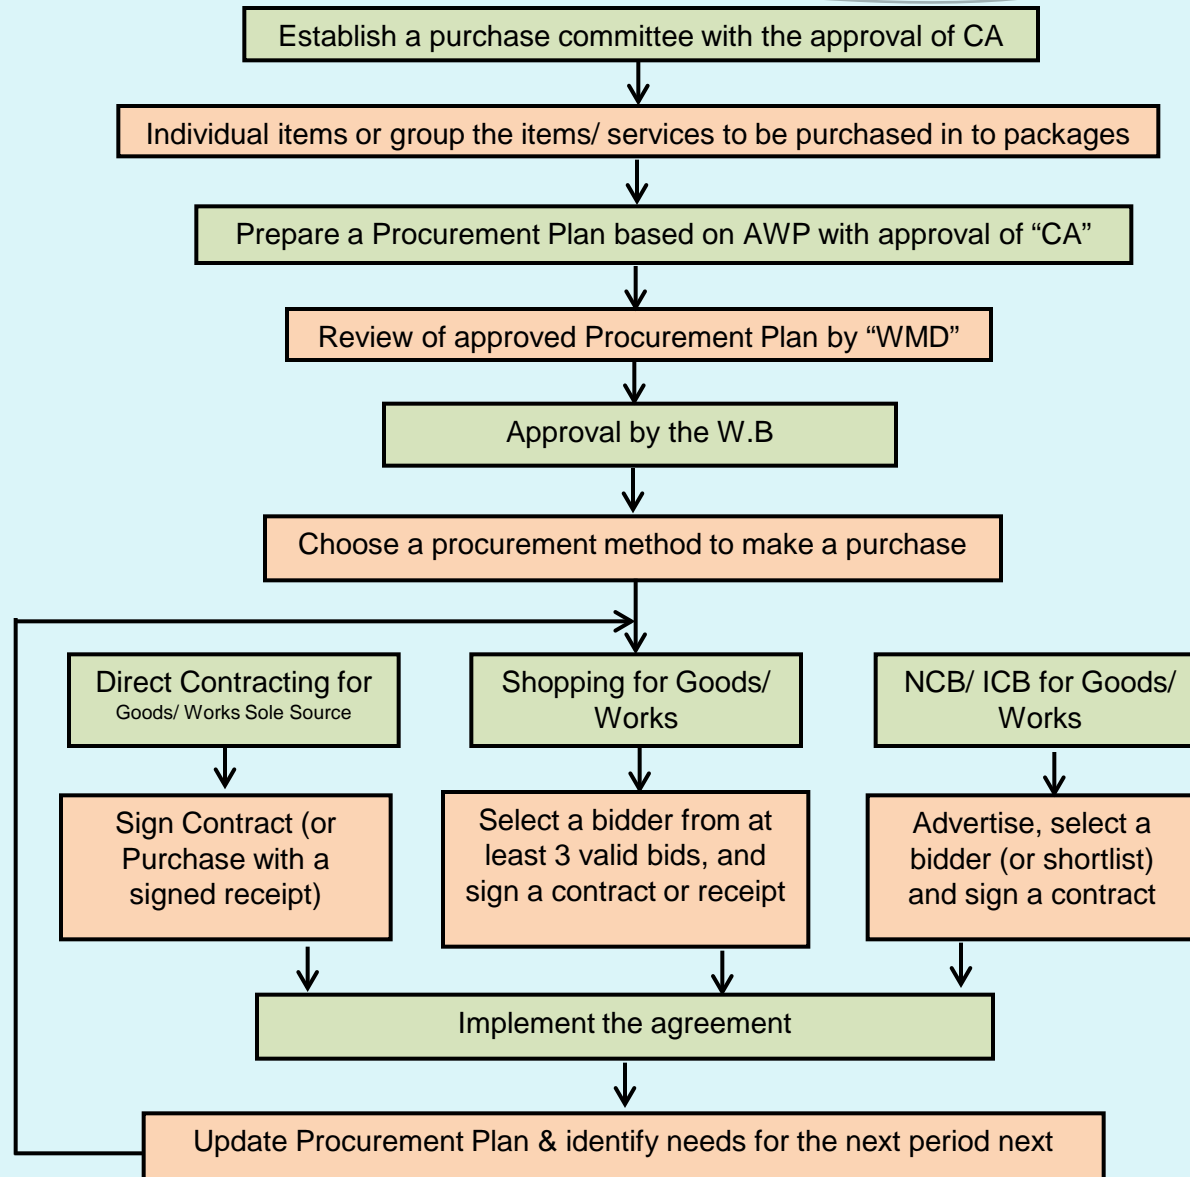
Establish a purchase committee with the approval of CA

Individual items or group the items/ services to be purchased in to packages

Prepare a Procurement Plan based on AWP with approval of “CA”

Review of approved Procurement Plan by “WMD”

Approval by the W.B

Choose a procurement method to make a purchase

Direct Contracting for Goods/ Works Sole Source

Shopping for Goods/ Works

NCB/ ICB for Goods/ Works

Sign Contract (or Purchase with a signed receipt)

Select a bidder from at least 3 valid bids, and sign a contract or receipt

Advertise, select a bidder (or shortlist) and sign a contract

Implement the agreement

Update Procurement Plan & identify needs for the next period next